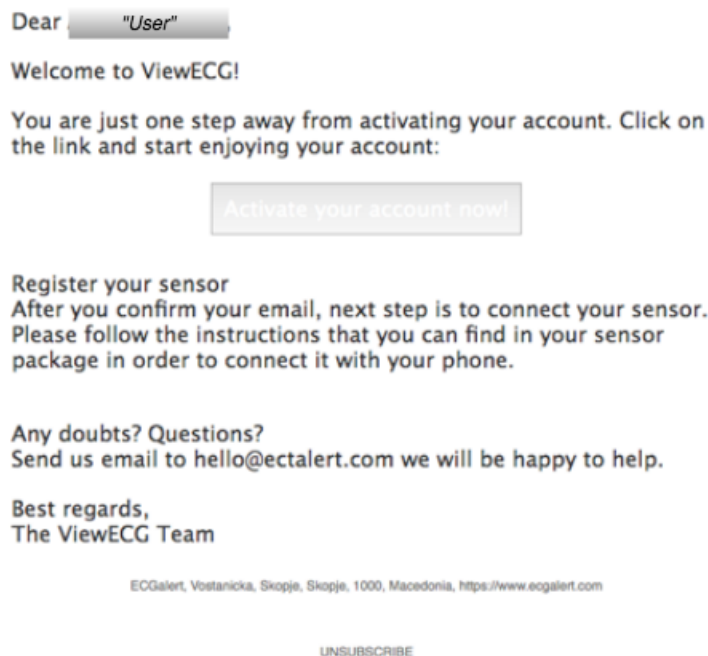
Dear "User"

Welcome to ViewECG!

You are just one step away from activating your account. Click on the link and start enjoying your account:

Activate your account now!

Register your sensor
After you confirm your email, next step is to connect your sensor. Please follow the instructions that you can find in your sensor package in order to connect it with your phone.

Any doubts? Questions?
Send us email to hello@ectalert.com we will be happy to help.

Best regards,
The ViewECG Team

ECGalert, Vostanicka, Skopje, Skopje, 1000, Macedonia, https://www.ecgalert.com

UNSUBSCRIBE